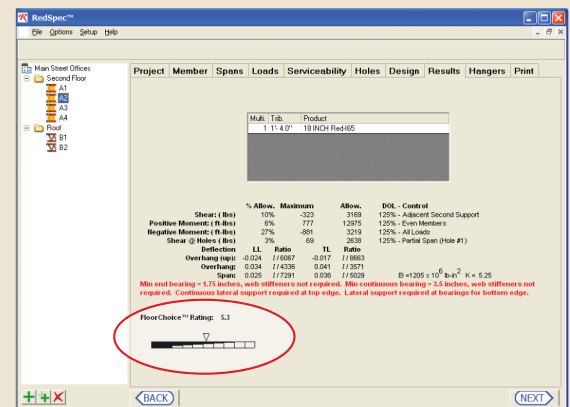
RedSpec™

File Options Setup Help

Main Street Offices
Second Floor
A1
A2
A3
A4
Roof
B1
B2

Project Member Spans Loads Serviceability Holes Design Results Hangers Print

| Multi. | Trib. | Product |
|---|---|---|
| 1 | 1'- 4.0" | 18 INCH Red-I65 |

| | % Allow. | Maximum | Allow. | DOL - Control |
|---|---|---|---|---|
| Shear: ( lbs) | 10% | -323 | 3169 | 125% - Adjacent Second Support |
| Positive Moment: ( ft-lbs) | 6% | 777 | 12975 | 125% - Even Members |
| Negative Moment: ( ft-lbs) | 27% | -881 | 3219 | 125% - All Loads |
| Shear @ Holes ( lbs) | 3% | 69 | 2638 | 125% - Partial Span (Hole #1) |

| Deflection | LL | Ratio | TL | Ratio |
|---|---|---|---|---|
| Overhang (up): | -0.024 | l / 6067 | -0.017 | l / 8663 |
| Overhang: | 0.034 | l / 4336 | 0.041 | l / 3571 |
| Span: | 0.025 | l / 7291 | 0.036 | l / 5029 |

EI =1205 x $10^6$ lb-in$^2$ K = 5.25

Min end bearing = 1.75 inches, web stiffeners not required. Min continuous bearing = 3.5 inches, web stiffeners not required. Continuous lateral support required at top edge. Lateral support required at bearings for bottom edge.

FloorChoice™ Rating: 5.3

BACK

NEXT